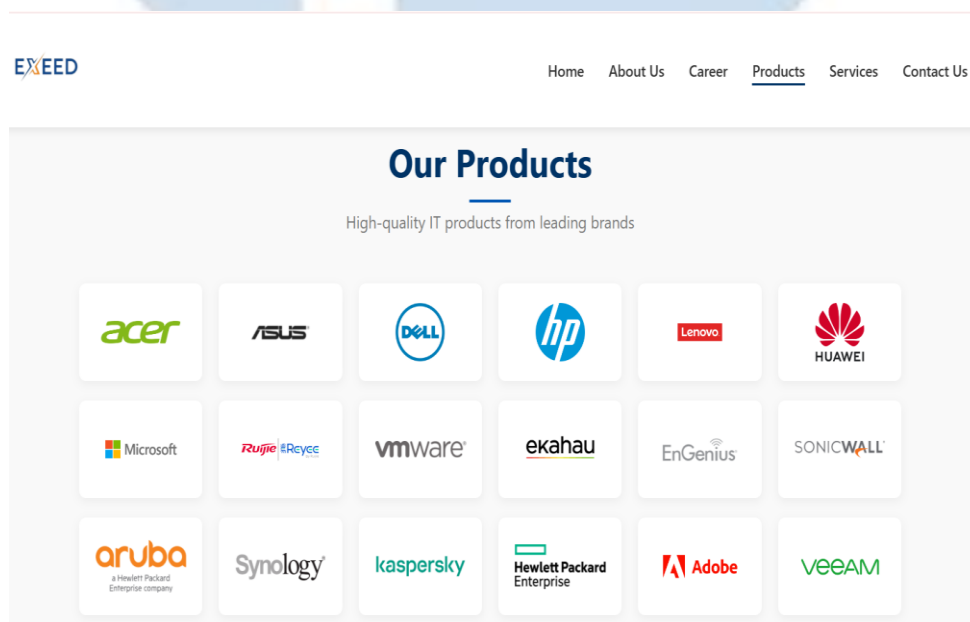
EXEED

Home About Us Career Products Services Contact Us

Our Products

High-quality IT products from leading brands

acer
ASUS
DELL
hp
Lenovo
HUAWEI

Microsoft
Ruijie Reyee
vmware
ekahau
EnGenius
SONICWALL

aruba
a Hewlett Packard Enterprise company
Synology
kaspersky
Hewlett Packard Enterprise
Adobe
VEEAM